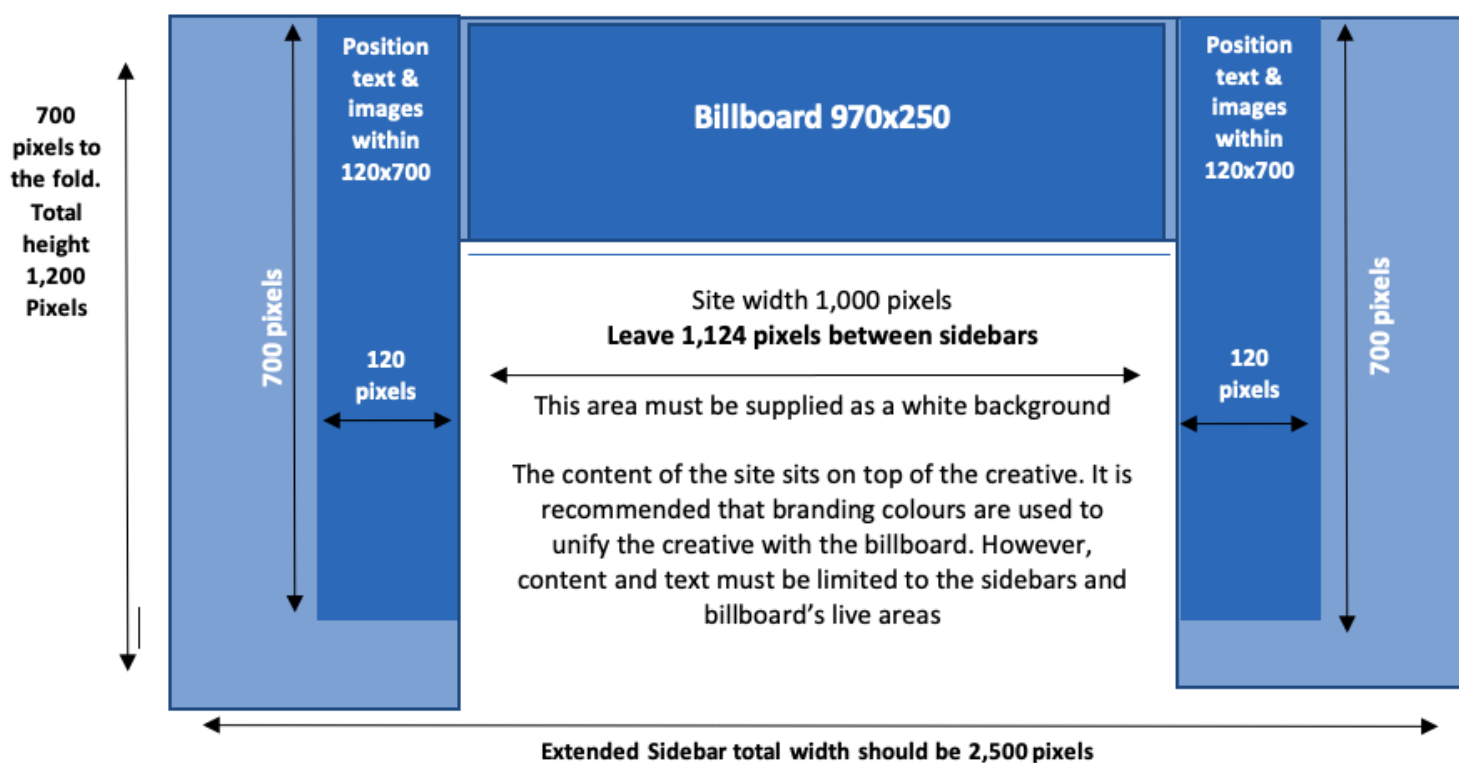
700 pixels to the fold. Total height 1,200 Pixels

700 pixels

Position text & images within 120x700

120 pixels

Billboard 970x250

Site width 1,000 pixels
**Leave 1,124 pixels between sidebars**

This area must be supplied as a white background

The content of the site sits on top of the creative. It is recommended that branding colours are used to unify the creative with the billboard. However, content and text must be limited to the sidebars and billboard's live areas

Position text & images within 120x700

120 pixels

700 pixels

Extended Sidebar total width should be 2,500 pixels